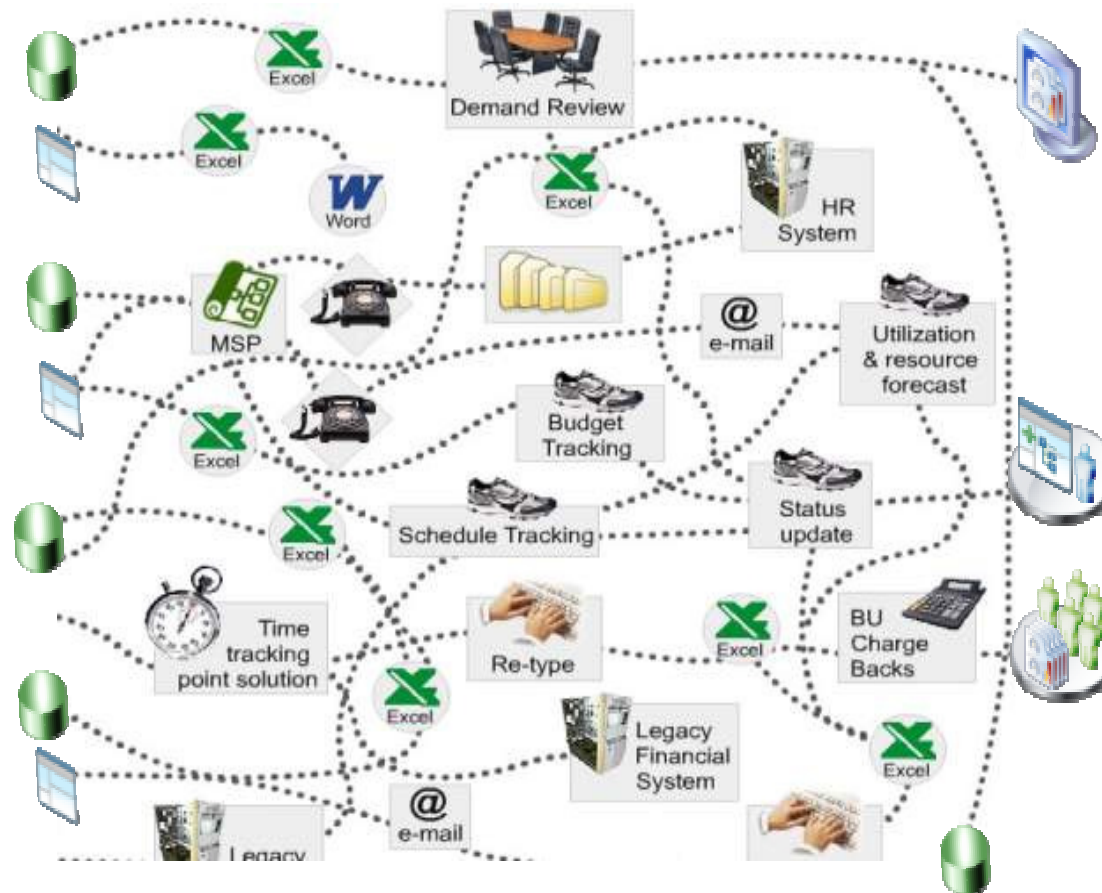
Excel

Demand Review

Excel

Word

Excel

HR System

MSP

@ e-mail

Utilization & resource forecast

Budget Tracking

Excel

Excel

Schedule Tracking

Status update

Time tracking point solution

Re-type

Excel

BU Charge Backs

Excel

Legacy Financial System

Excel

@ e-mail

Legacy